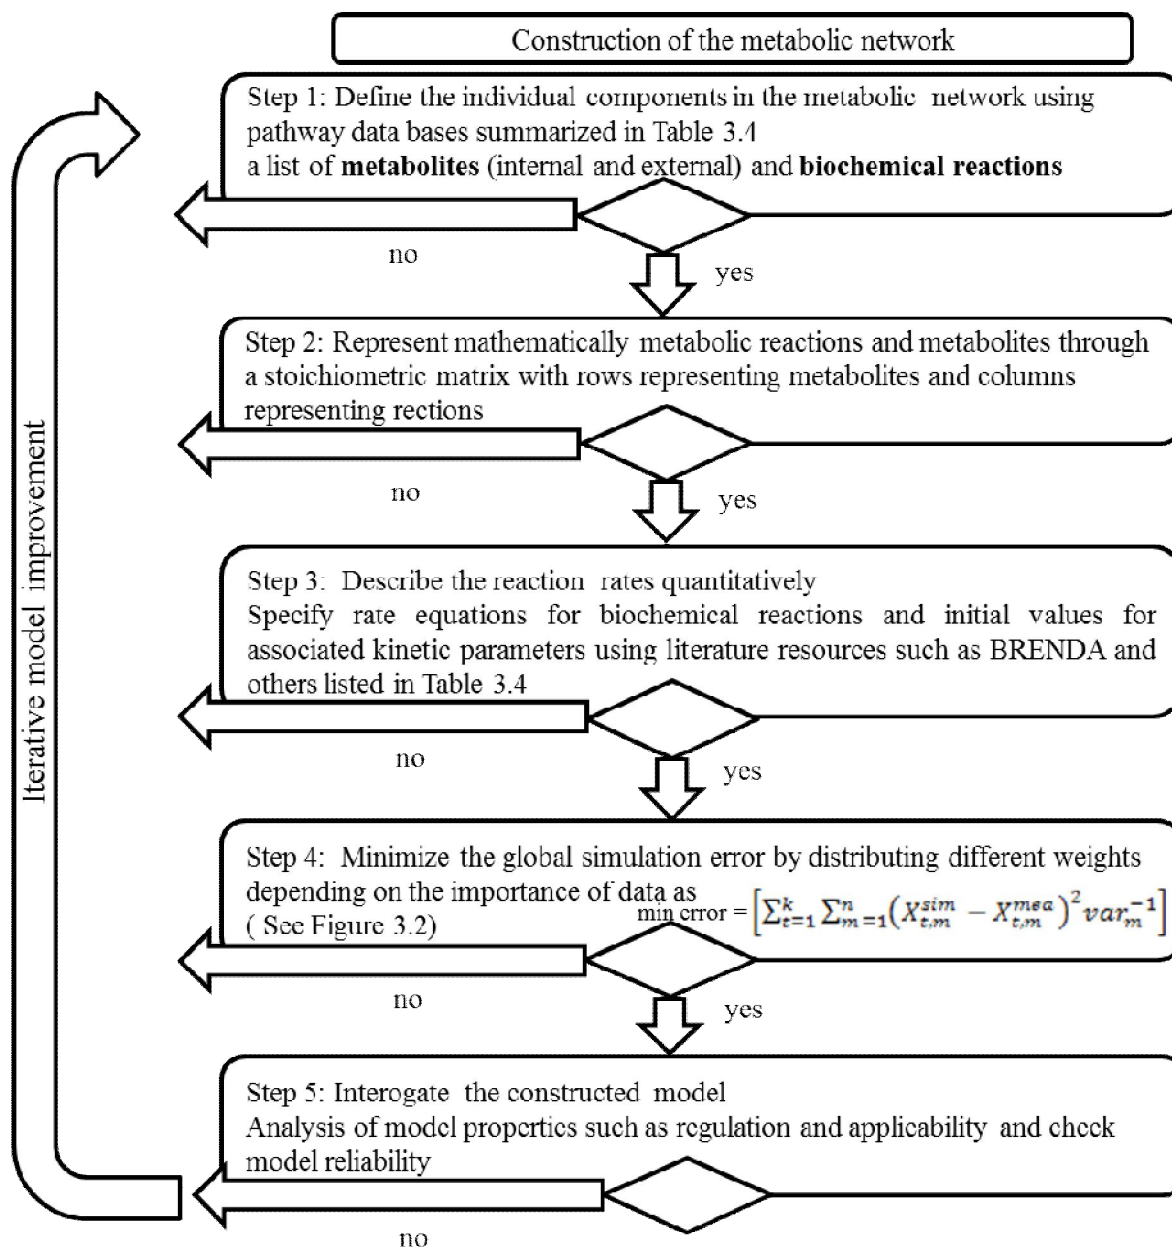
Construction of the metabolic network

Iterative model improvement

Step 1: Define the individual components in the metabolic network using pathway data bases summarized in Table 3.4
a list of **metabolites** (internal and external) and **biochemical reactions**

no

yes

Step 2: Represent mathematically metabolic reactions and metabolites through a stoichiometric matrix with rows representing metabolites and columns representing rections

no

yes

Step 3: Describe the reaction rates quantitatively
Specify rate equations for biochemical reactions and initial values for associated kinetic parameters using literature resources such as BRENDA and others listed in Table 3.4

no

yes

Step 4: Minimize the global simulation error by distributing different weights depending on the importance of data as
( See Figure 3.2)
min error = $\left[\sum_{t=1}^{k}\sum_{m=1}^{n}\left(X_{t,m}^{sim} - X_{t,m}^{mea}\right)^2 var_m^{-1}\right]$

no

yes

Step 5: Interogate the constructed model
Analysis of model properties such as regulation and applicability and check model reliability

no